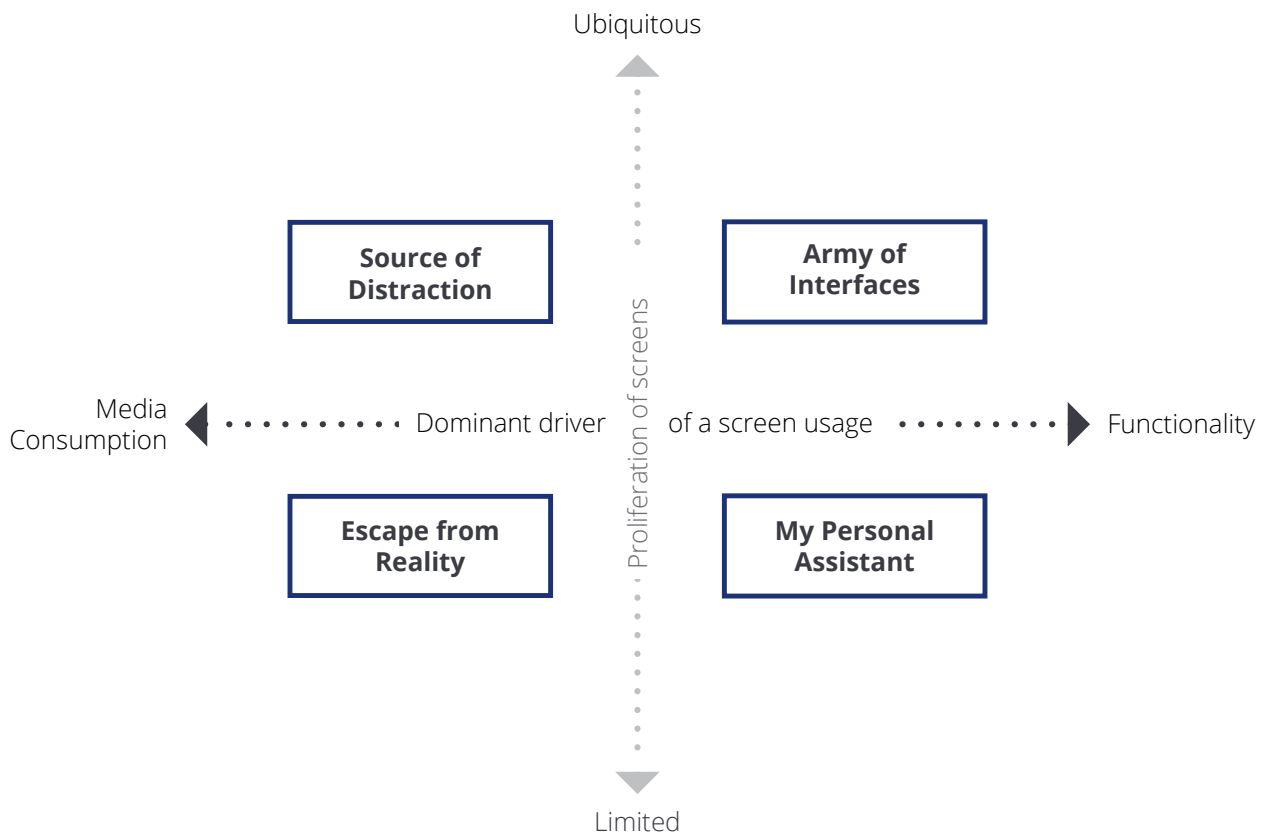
Ubiquitous

Source of Distraction

Army of Interfaces

Proliferation of screens

Media Consumption

Dominant driver of a screen usage

Functionality

Escape from Reality

My Personal Assistant

Limited